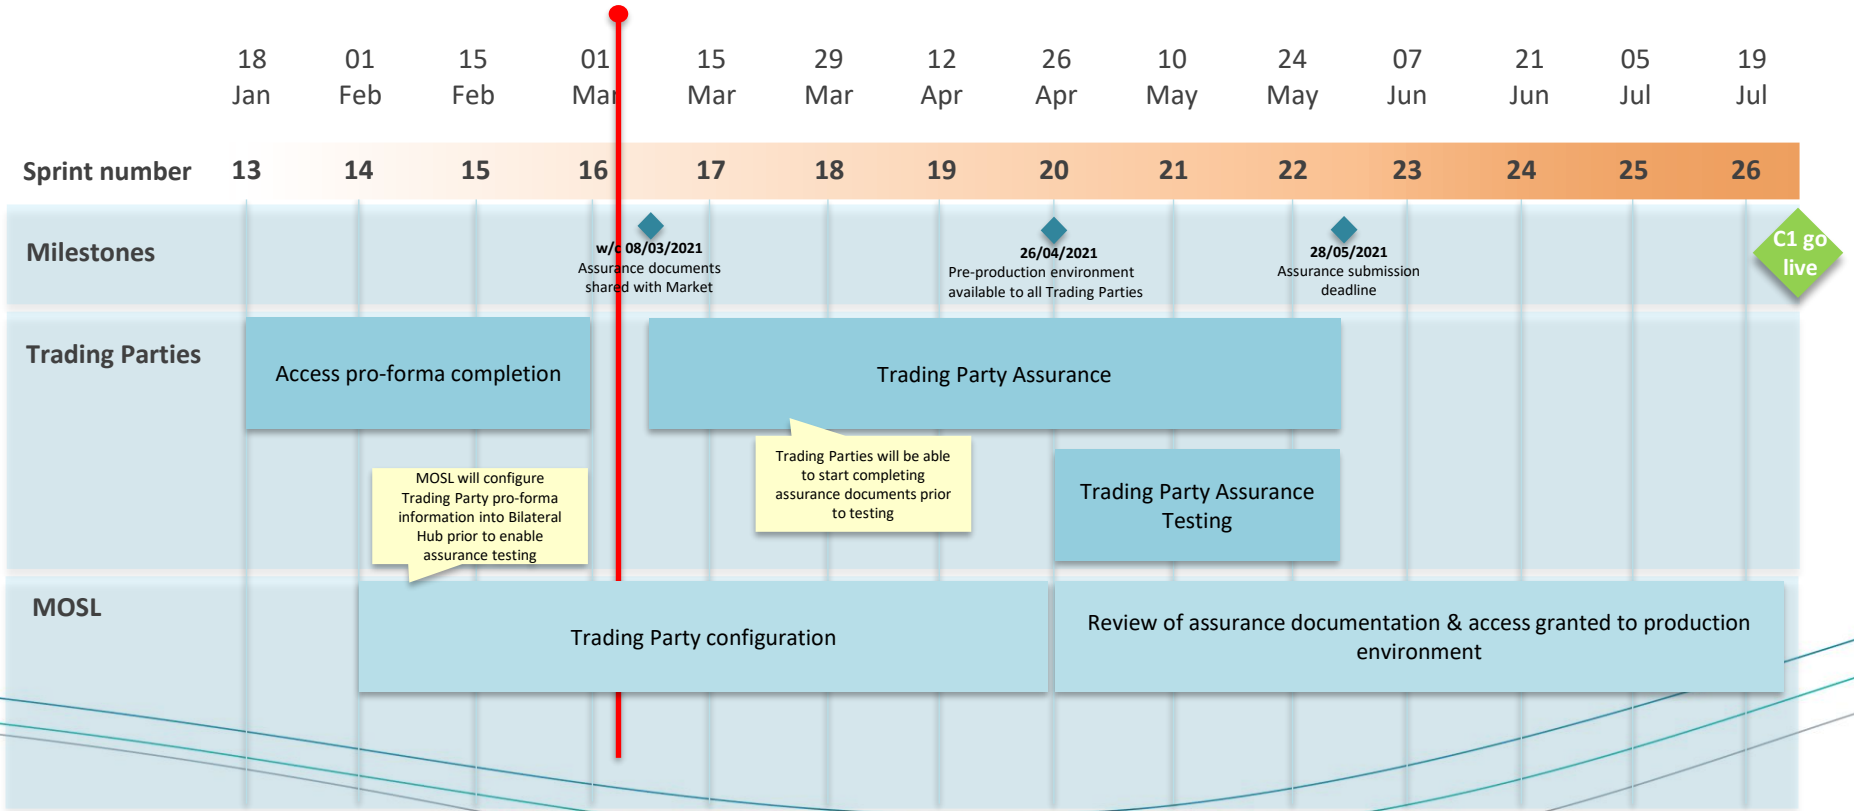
18 Jan | 01 Feb | 15 Feb | 01 Mar | 15 Mar | 29 Mar | 12 Apr | 26 Apr | 10 May | 24 May | 07 Jun | 21 Jun | 05 Jul | 19 Jul

Sprint number 13 14 15 16 17 18 19 20 21 22 23 24 25 26

Milestones

w/c 08/03/2021
Assurance documents shared with Market

26/04/2021
Pre-production environment available to all Trading Parties

28/05/2021
Assurance submission deadline

C1 go live

Trading Parties

Access pro-forma completion

Trading Party Assurance

MOSL will configure Trading Party pro-forma information into Bilateral Hub prior to enable assurance testing

Trading Parties will be able to start completing assurance documents prior to testing

Trading Party Assurance Testing

MOSL

Trading Party configuration

Review of assurance documentation & access granted to production environment